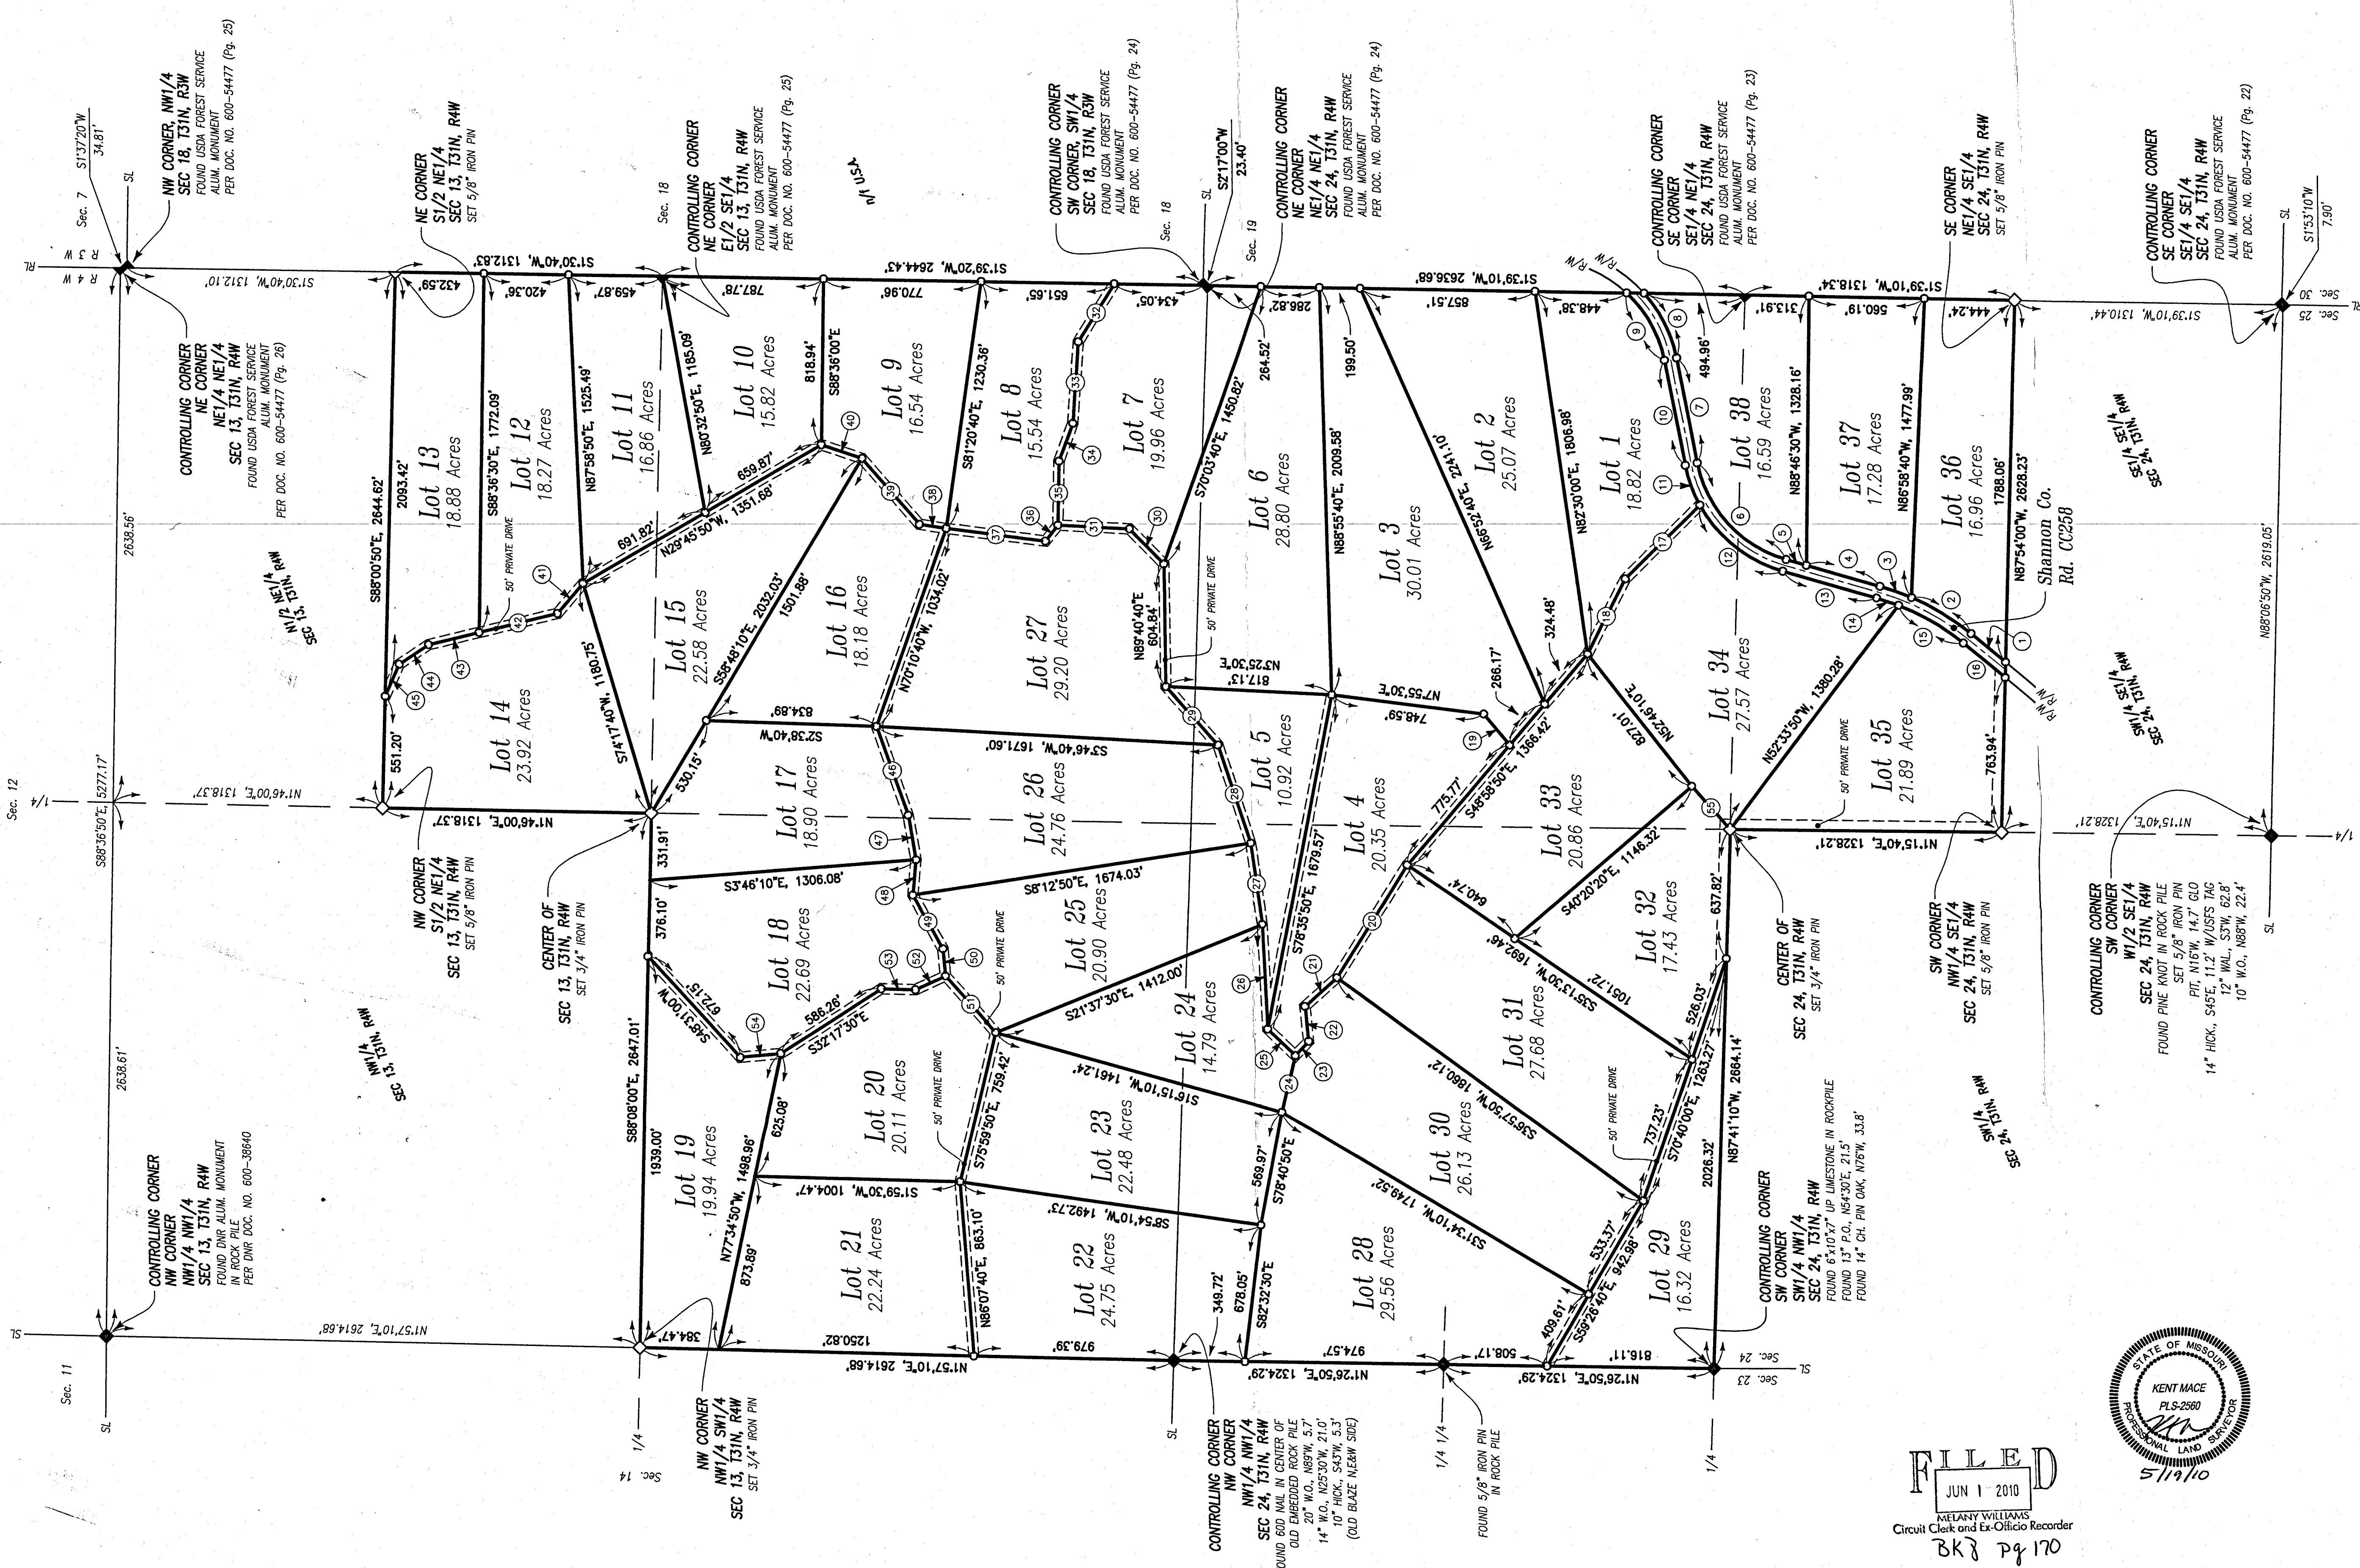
NW CORNER, NW1/4
SEC 18, T31N, R3W
FOUND USDA FOREST SERVICE
ALUM. MONUMENT
PER DOC. NO. 600-54477 (Pg. 25)

S1°37'20"W
34.81'

Sec. 7
SL
R 3 W
R 4 W
RL

NE CORNER
S1/2 NE1/4
SEC 13, T31N, R4W
SET 5/8" IRON PIN

Sec. 18

CONTROLLING CORNER
NE CORNER
E1/2 SE1/4
SEC 13, T31N, R4W
FOUND USDA FOREST SERVICE
ALUM. MONUMENT
PER DOC. NO. 600-54477 (Pg. 25)

CONTROLLING CORNER
SW CORNER, SW1/4
SEC 18, T31N, R3W
FOUND USDA FOREST SERVICE
ALUM. MONUMENT
PER DOC. NO. 600-54477 (Pg. 24)

S2°17'00"W
23.40'

CONTROLLING CORNER
NE CORNER
NE1/4 NE1/4
SEC 24, T31N, R4W
FOUND USDA FOREST SERVICE
ALUM. MONUMENT
PER DOC. NO. 600-54477 (Pg. 24)

CONTROLLING CORNER
SE CORNER
SE1/4 NE1/4
SEC 24, T31N, R4W
FOUND USDA FOREST SERVICE
ALUM. MONUMENT
PER DOC. NO. 600-54477 (Pg. 23)

SE CORNER
NE1/4 SE1/4
SEC 24, T31N, R4W
SET 5/8" IRON PIN

CONTROLLING CORNER
SE CORNER
SE1/4 SE1/4
SEC 24, T31N, R4W
FOUND USDA FOREST SERVICE
ALUM. MONUMENT
PER DOC. NO. 600-54477 (Pg. 22)

S1°53'10"W
7.90'

CONTROLLING CORNER
NE CORNER
NE1/4 NE1/4
SEC 13, T31N, R4W
FOUND USDA FOREST SERVICE
ALUM. MONUMENT
PER DOC. NO. 600-54477 (Pg. 26)

S1°30'40"W, 1312.10'
S1°30'40"W, 1312.83'
S1°39'20"W, 2644.43'
S1°39'10"W, 2636.68'
S1°39'10"W, 1318.34'
S1°39'10"W, 1310.44'

432.59' 420.36' 459.87' 787.78' 770.96' 651.65' 434.05' 286.82' 857.51' 448.38' 313.91' 560.19' 444.24'

Lot 1 18.82 Acres
Lot 2 25.07 Acres
Lot 3 30.01 Acres
Lot 4 20.35 Acres
Lot 5 10.92 Acres
Lot 6 28.80 Acres
Lot 7 19.96 Acres
Lot 8 15.54 Acres
Lot 9 16.54 Acres
Lot 10 15.82 Acres
Lot 11 16.86 Acres
Lot 12 18.27 Acres
Lot 13 18.88 Acres
Lot 14 23.92 Acres
Lot 15 22.58 Acres
Lot 16 18.18 Acres
Lot 17 18.90 Acres
Lot 18 22.69 Acres
Lot 19 19.94 Acres
Lot 20 20.11 Acres
Lot 21 22.24 Acres
Lot 22 24.75 Acres
Lot 23 22.48 Acres
Lot 24 14.79 Acres
Lot 25 20.90 Acres
Lot 26 24.76 Acres
Lot 27 29.20 Acres
Lot 28 29.56 Acres
Lot 29 16.32 Acres
Lot 30 26.13 Acres
Lot 31 27.68 Acres
Lot 32 17.43 Acres
Lot 33 20.86 Acres
Lot 34 27.57 Acres
Lot 35 21.89 Acres
Lot 36 16.96 Acres
Lot 37 17.28 Acres
Lot 38 16.59 Acres

Shannon Co. Rd. CC258
R/W
50' PRIVATE DRIVE

S88°00'50"E, 2644.62' 2093.42' 551.20'
S88°36'30"E, 1772.09'
N87°58'50"E, 1525.49'
N80°32'50"E, 1185.09'
818.94' S88°36'00"E
S81°20'40"E, 1230.36'
S70°03'40"E, 1450.82'
264.52'
N88°55'40"E, 2009.58'
199.50'
N66°52'40"E, 2241.10'
N82°30'00"E, 1806.98'
494.96'
N88°46'30"E, 1328.16'
N86°58'40"E, 1477.99'
1788.06'
N87°54'00"E, 2628.23'
659.87' 691.82' N29°45'50"W, 1351.68'
S74°17'40"W, 1180.75'
S55°48'10"E, 2032.03' 1501.88'
N70°10'40"W, 1034.02'
N89°40'40"E 604.84'
N3°25'30"E 817.13'
N7°55'30"E 748.59'
266.17'
324.48'
834.89' S2°38'40"W
S3°46'40"W, 1671.60'
530.15'
S48°58'50"E, 1366.42' 775.77'
N52°46'10"E 827.01'
N52°33'50"W, 1380.28'
763.94'
N1°46'00"E, 1318.37'
N1°15'40"E, 1328.21'
331.91'
S3°46'10"E, 1306.08'
S8°12'50"E, 1674.03'
S78°35'50"E, 1679.57'
640.74'
S40°20'20"E, 1146.32'
376.10'
S48°31'00"W 672.15'
586.26' S32°17'30"E
S21°37'30"E, 1412.00'
S35°13'30"W, 1692.46' 1051.72'
526.03' 637.82'
S88°08'00"E, 2647.01' 1939.00'
N77°34'50"W, 1498.96' 625.08' 873.89'
S75°59'50"E, 759.42'
S16°15'10"W, 1461.24'
S36°57'50"W, 1860.12'
N70°40'00"E, 1263.27' 737.23'
N87°41'10"W, 2664.14' 2026.32'
S1°59'30"W, 1004.47'
S8°54'10"W, 1492.73'
569.97' S78°40'50"E
S31°34'10"W, 1749.52'
533.37' S59°26'40"E, 942.98'
N86°07'40"E, 863.10'
349.72' 678.05' S82°32'30"E
409.61'
384.47' 1250.82' 979.39' 974.57' 508.17' 816.11'
N1°57'10"E, 2614.68'
N1°26'50"E, 1324.29'
N1°26'50"E, 1324.29'
N1°57'10"E, 2614.68'
S88°36'50"E, 5277.17'
2638.56' 2638.61'
N88°06'50"W, 2619.05'

N1/2 NE1/4 SEC 13, T31N, R4W
NW1/4 SEC 13, T31N, R4W
SE1/4 SE1/4 SEC 24, T31N, R4W
SW1/4 SE1/4 SEC 24, T31N, R4W
SW1/4 SEC 24, T31N, R4W
n/f USA
Sec. 12 1/4 Sec. 11 Sec. 14 Sec. 19 Sec. 18 Sec. 30 Sec. 25 Sec. 24 Sec. 23 SL 1/4 1/4 1/4

NW CORNER
S1/2 NE1/4
SEC 13, T31N, R4W
SET 5/8" IRON PIN

CENTER OF
SEC 13, T31N, R4W
SET 3/4" IRON PIN

CENTER OF
SEC 24, T31N, R4W
SET 3/4" IRON PIN

SW CORNER
NW1/4 SE1/4
SEC 24, T31N, R4W
SET 5/8" IRON PIN

CONTROLLING CORNER
SW CORNER
W1/2 SE1/4
SEC 24, T31N, R4W
FOUND PINE KNOT IN ROCK PILE
SET 5/8" IRON PIN
PIT, N16°W, 14.7' GLO
14" HICK., S45°E, 11.2' W/USFS TAG
12" WAL., S3°W, 62.8'
10" W.O., N88°W, 22.4'

CONTROLLING CORNER
NW CORNER
NW1/4 NW1/4
SEC 13, T31N, R4W
FOUND DNR ALUM. MONUMENT
IN ROCK PILE
PER DNR DOC. NO. 600-38640

NW CORNER
NW1/4 SW1/4
SEC 13, T31N, R4W
SET 3/4" IRON PIN

CONTROLLING CORNER
NW CORNER
NW1/4 NW1/4
SEC 24, T31N, R4W
FOUND 60D NAIL IN CENTER OF
OLD EMBEDDED ROCK PILE
20" W.O., N89°W, 5.7'
14" W.O., N25°30'W, 21.0'
10" HICK., S43°W, 5.3'
(OLD BLAZE N,E&W SIDE)

FOUND 5/8" IRON PIN
IN ROCK PILE

CONTROLLING CORNER
SW CORNER
SW1/4 NW1/4
SEC 24, T31N, R4W
FOUND 6"x10"x7" UP LIMESTONE IN ROCKPILE
FOUND 13" P.O., N54°30'E, 21.5'
FOUND 14" CH. PIN OAK, N76°W, 33.8'

FILED
JUN 1 2010
MELANY WILLIAMS
Circuit Clerk and Ex-Officio Recorder
BK8 Pg 170

STATE OF MISSOURI
KENT MACE
PLS-2560
PROFESSIONAL LAND SURVEYOR
5/19/10